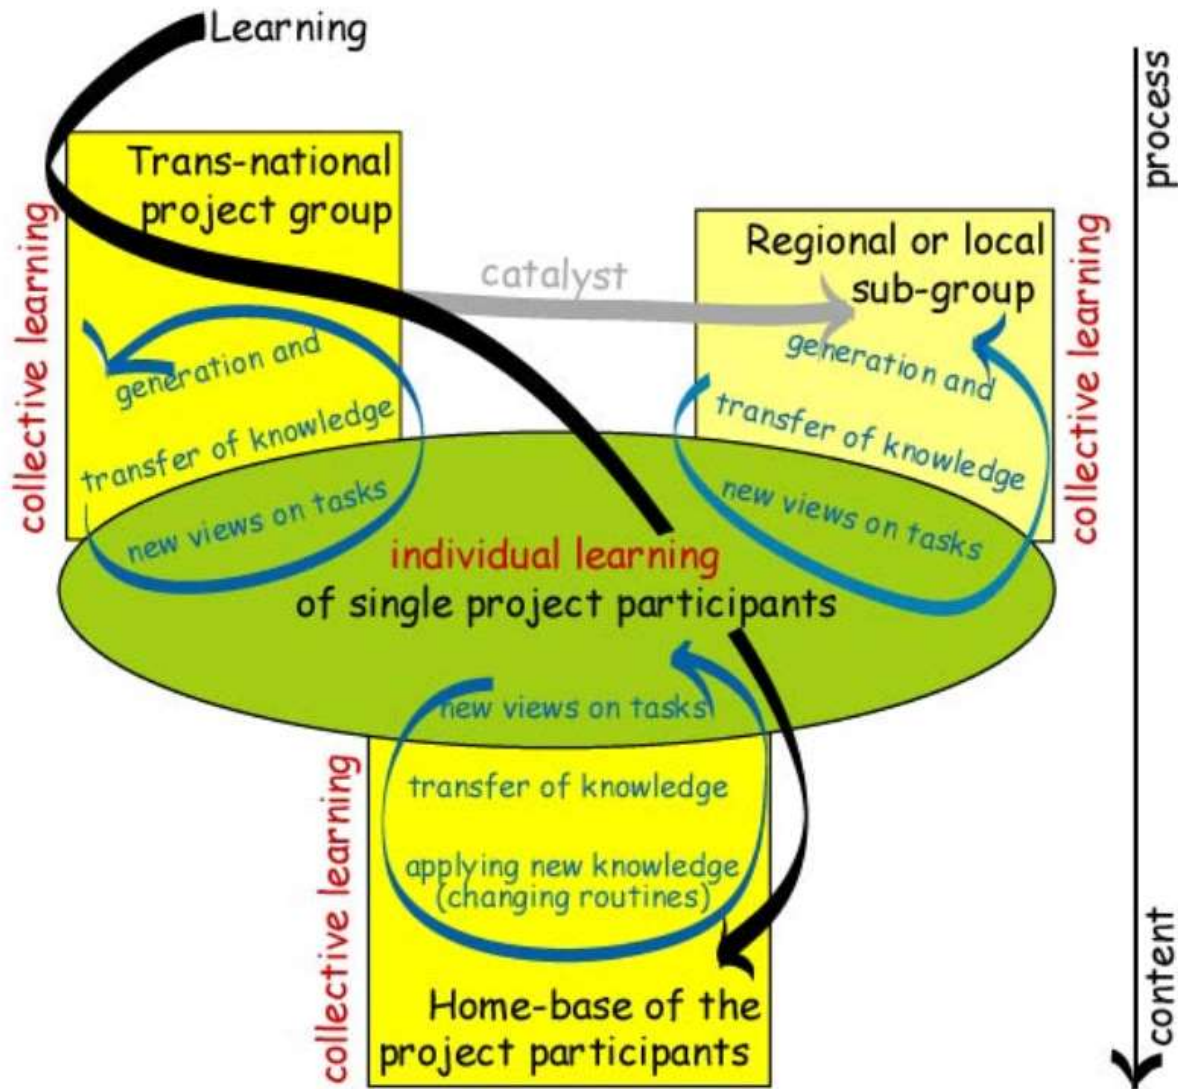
Learning

process

Trans-national project group

collective learning

catalyst

Regional or local sub-group

collective learning

generation and transfer of knowledge

new views on tasks

generation and transfer of knowledge

new views on tasks

individual learning of single project participants

new views on tasks

transfer of knowledge

applying new knowledge (changing routines)

collective learning

Home-base of the project participants

content